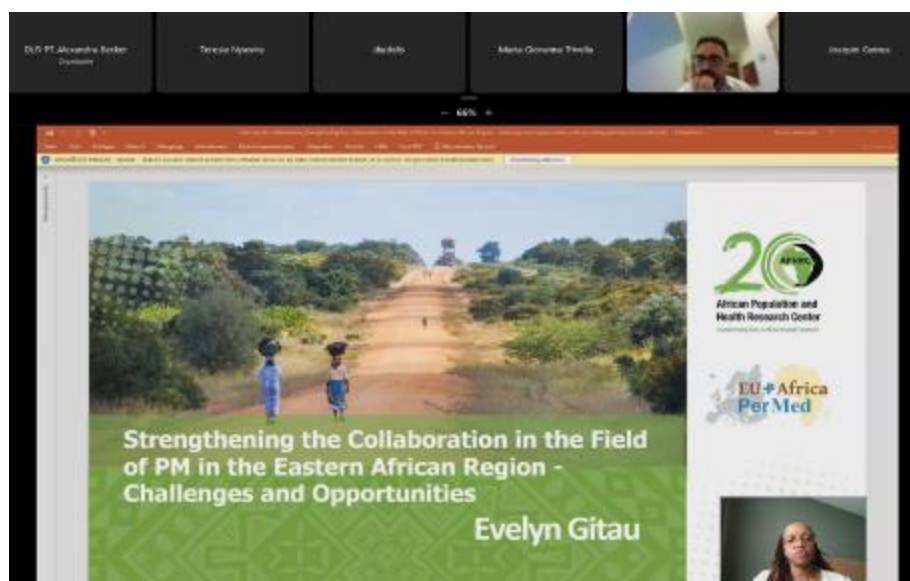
DLR-PT Alexandra Becker
Organisator

Teresa Nyasimi

dbadiello

Maria Giovanna Trivella

Jacquim Gomes

— 66% +

20
APHRC
African Population and Health Research Center

EU Africa PerMed

Strengthening the Collaboration in the Field of PM in the Eastern African Region - Challenges and Opportunities

Evelyn Gitau